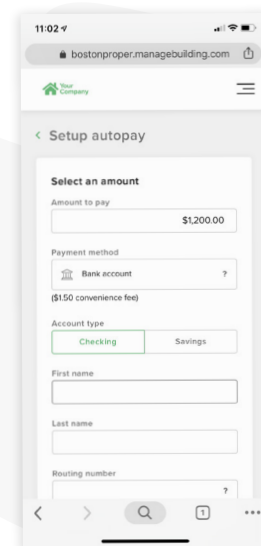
11:02

bostonproper.managebuilding.com

Your Company

< Setup autopay

Select an amount

Amount to pay

$1,200.00

Payment method

Bank account

?

($1.50 convenience fee)

Account type

Checking

Savings

First name

Last name

Routing number

?

1